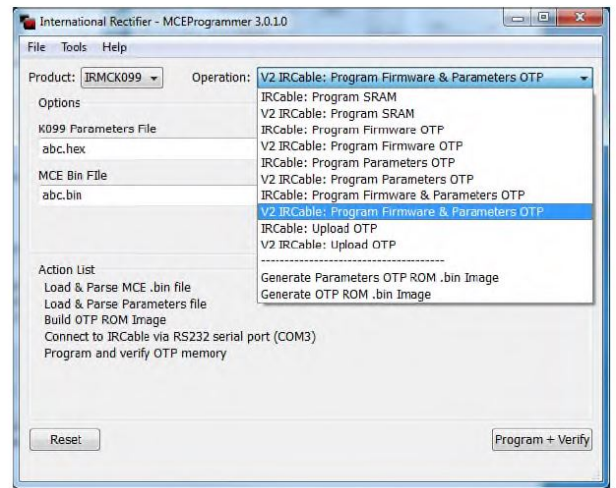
International Rectifier - MCEProgrammer 3.0.1.0

File Tools Help

Product: IRMCK099
Operation: V2 IRCable: Program Firmware & Parameters OTP

Options

K099 Parameters File
abc.hex

MCE Bin File
abc.bin

IRCable: Program SRAM
V2 IRCable: Program SRAM
IRCable: Program Firmware OTP
V2 IRCable: Program Firmware OTP
IRCable: Program Parameters OTP
V2 IRCable: Program Parameters OTP
IRCable: Program Firmware & Parameters OTP
V2 IRCable: Program Firmware & Parameters OTP
IRCable: Upload OTP
V2 IRCable: Upload OTP
-----------------------------------------
Generate Parameters OTP ROM .bin Image
Generate OTP ROM .bin Image

Action List
Load & Parse MCE .bin file
Load & Parse Parameters file
Build OTP ROM Image
Connect to IRCable via RS232 serial port (COM3)
Program and verify OTP memory

Reset

Program + Verify